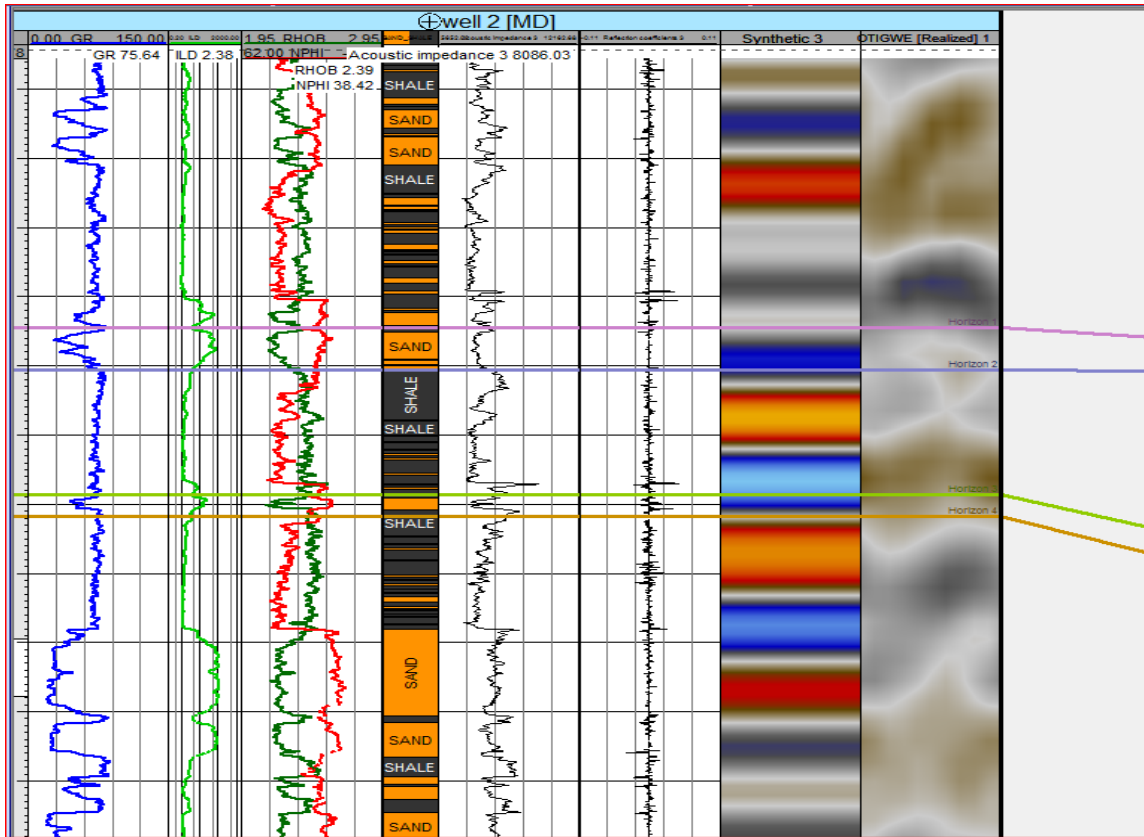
well 2 [MD]

0.00 GR 150.00
0.00 ILD 2000.00
1.95 RHOB 2.95
SAND_SHALE
5650.00 Acoustic impedance 3 13162.69
-0.11 Reflection coefficients 3 0.11
Synthetic 3
OTIGWE [Realized] 1

8
GR 75.64
ILD 2.38
62.00 NPHI
Acoustic impedance 3 8086.03
RHOB 2.39
NPHI 38.42

SHALE
SAND
SAND
SHALE
SAND
SHALE
SHALE
SHALE
SAND
SAND
SHALE
SAND

Horizon 1
Horizon 2
Horizon 3
Horizon 4